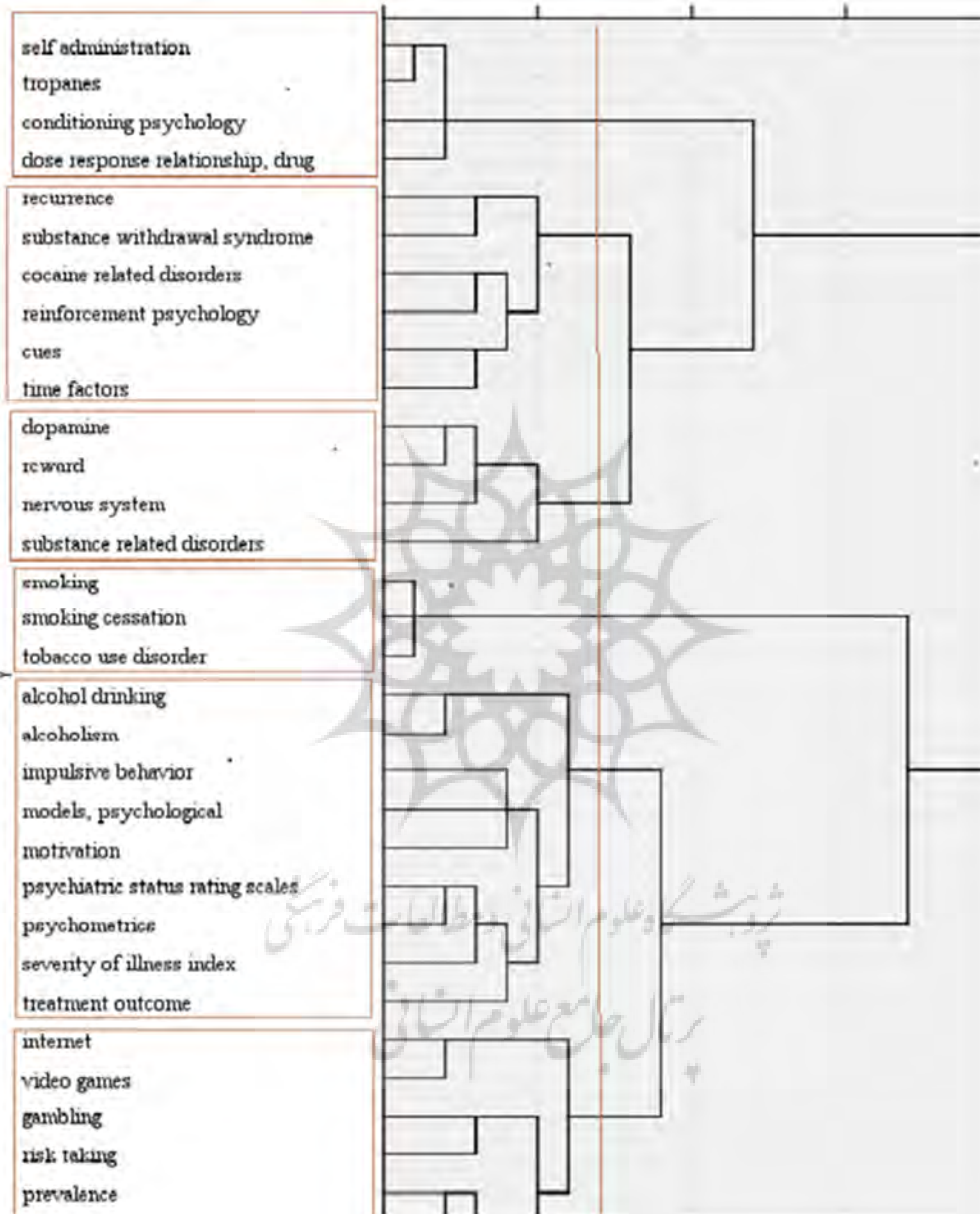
self administration
tropanes
conditioning psychology
dose response relationship, drug

recurrence
substance withdrawal syndrome
cocaine related disorders
reinforcement psychology
cues
time factors

dopamine
reward
nervous system
substance related disorders

smoking
smoking cessation
tobacco use disorder

alcohol drinking
alcoholism
impulsive behavior
models, psychological
motivation
psychiatric status rating scales
psychometrics
severity of illness index
treatment outcome

internet
video games
gambling
risk taking
prevalence

پژوهشگاه علوم انسانی و مطالعات فرهنگی
پرتال جامع علوم انسانی